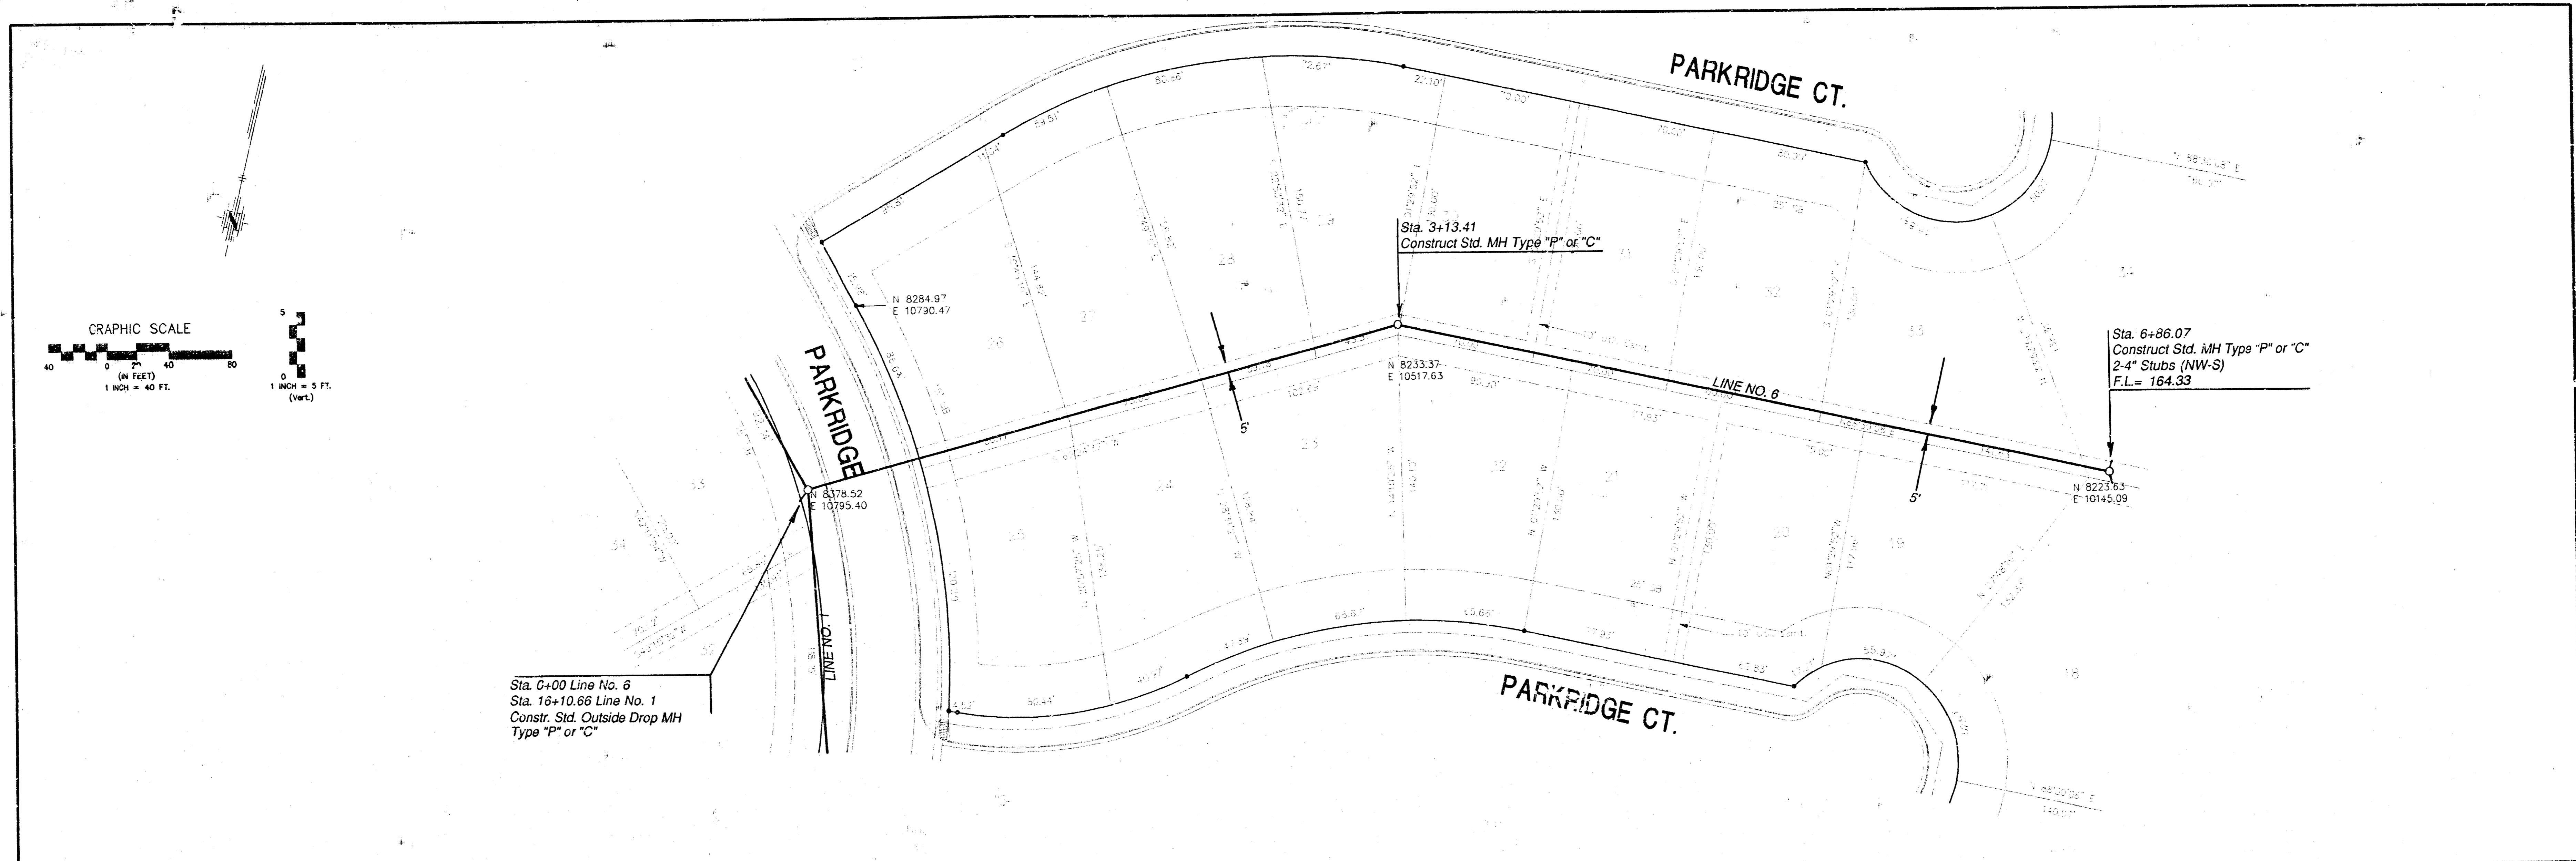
PARKRIDGE CT.

GRAPHIC SCALE
40 0 20 40 80
(IN FEET)
1 INCH = 40 FT.

5
0
1 INCH = 5 FT.
(Vert.)

PARKRIDGE

N 8284.97
E 10790.47

Sta. 3+13.41
Construct Std. MH Type "P" or "C"

N 8233.37
E 10517.63

5'

LINE NO. 6

5'

Sta. 6+86.07
Construct Std. MH Type "P" or "C"
2-4" Stubs (NW-S)
F.L.= 164.33

N 8223.63
E 10145.09

N 8378.52
E 10795.40

LINE NO. 1

Sta. 0+00 Line No. 6
Sta. 16+10.66 Line No. 1
Constr. Std. Outside Drop MH
Type "P" or "C"

PARKRIDGE CT.